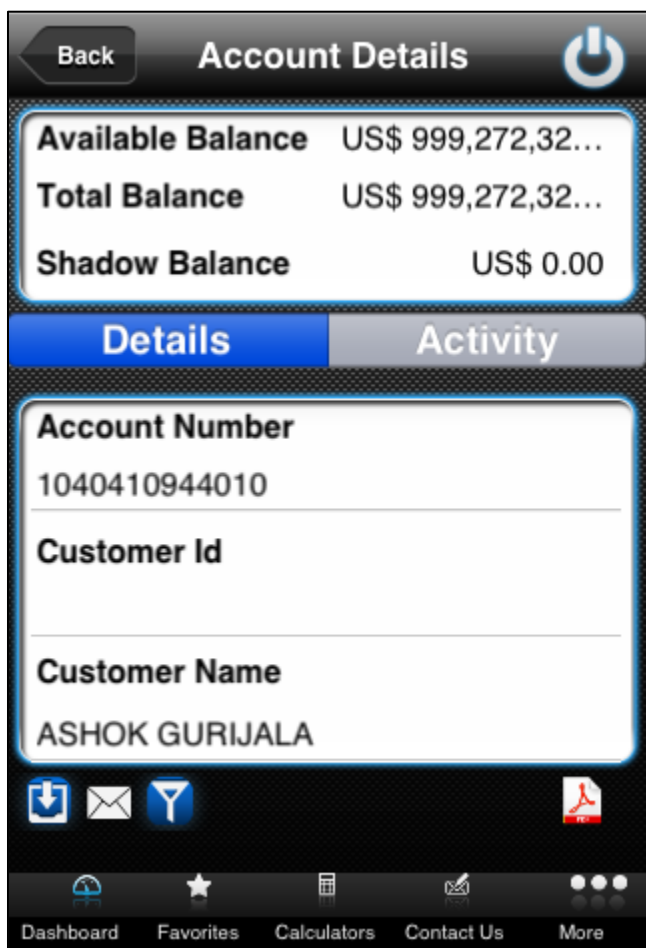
Back

Account Details

Available Balance US$ 999,272,32...

Total Balance US$ 999,272,32...

Shadow Balance US$ 0.00

Details

Activity

Account Number

1040410944010

Customer Id

Customer Name

ASHOK GURIJALA

PDF

Dashboard Favorites Calculators Contact Us More